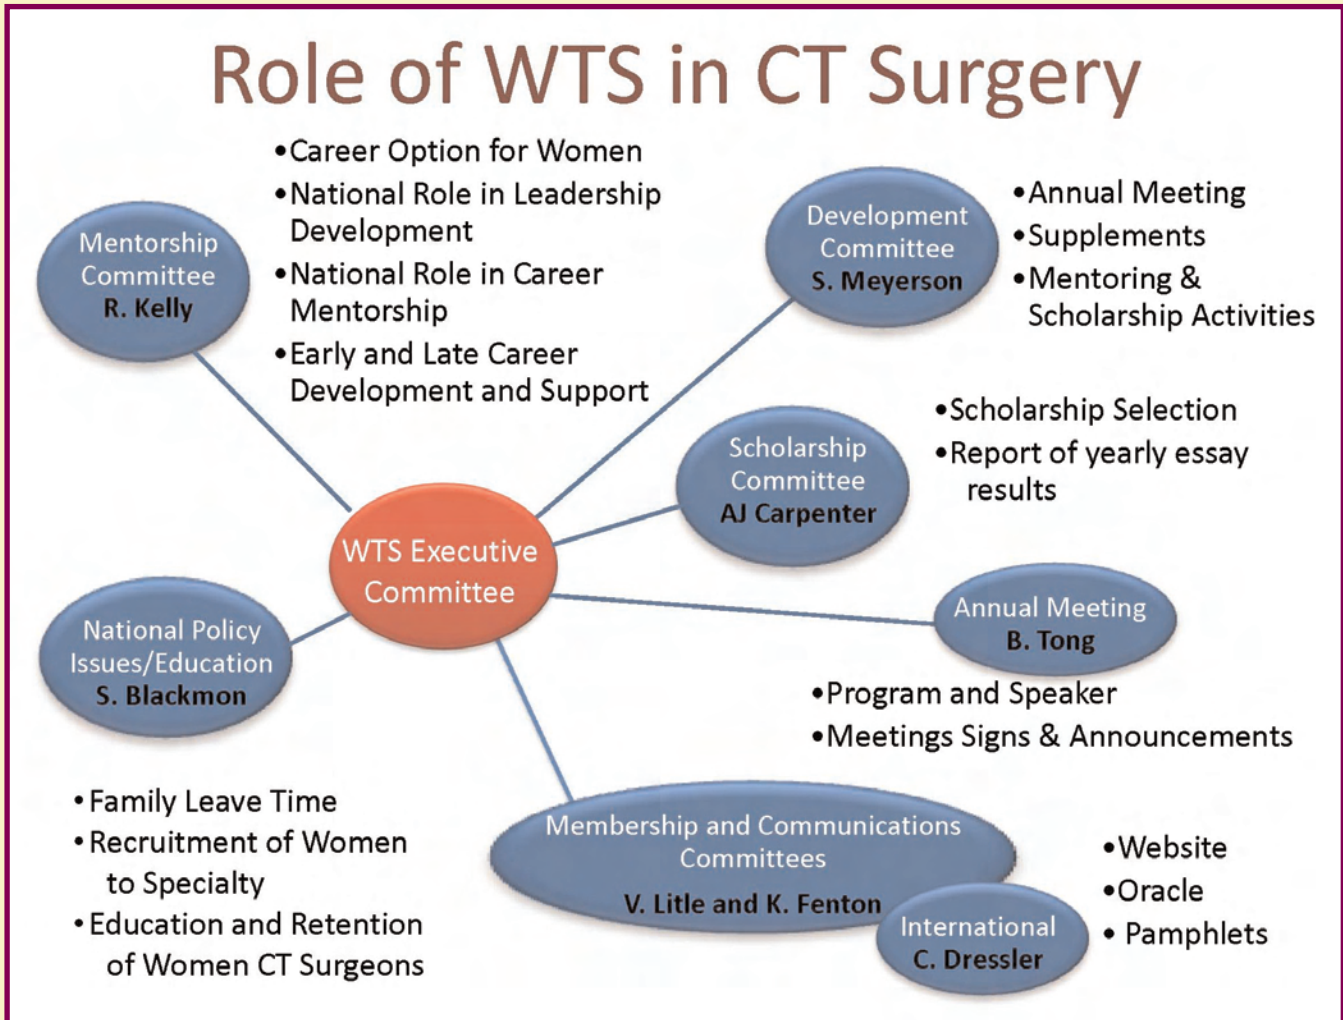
Role of WTS in CT Surgery

Mentorship Committee
R. Kelly

•Career Option for Women
•National Role in Leadership Development
•National Role in Career Mentorship
•Early and Late Career Development and Support

Development Committee
S. Meyerson

•Annual Meeting
•Supplements
•Mentoring & Scholarship Activities

Scholarship Committee
AJ Carpenter

•Scholarship Selection
•Report of yearly essay results

WTS Executive Committee

Annual Meeting
B. Tong

•Program and Speaker
•Meetings Signs & Announcements

National Policy Issues/Education
S. Blackmon

•Family Leave Time
•Recruitment of Women to Specialty
•Education and Retention of Women CT Surgeons

Membership and Communications Committees
V. Litle and K. Fenton

International
C. Dressler

•Website
•Oracle
• Pamphlets